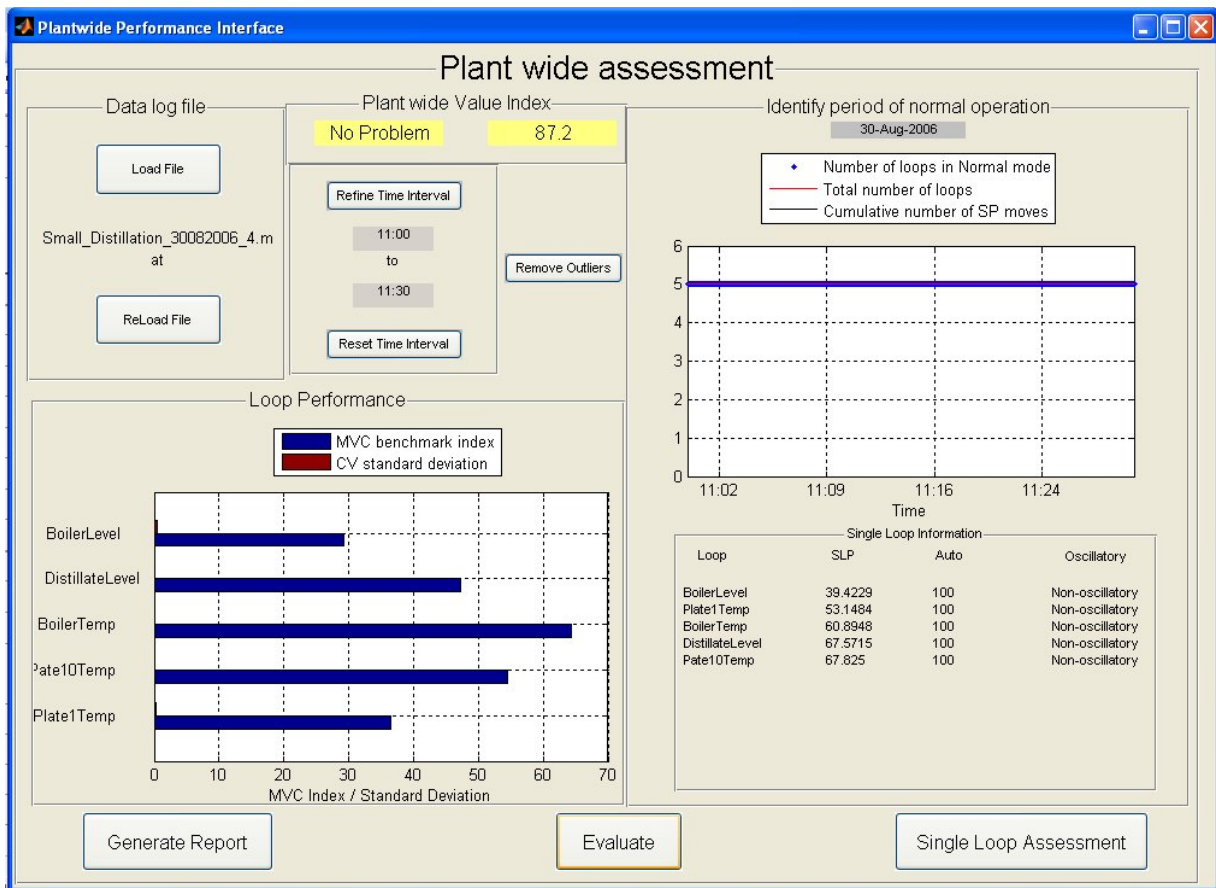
Plantwide Performance Interface

Plant wide assessment

Data log file

Load File

Small_Distillation_30082006_4.mat

ReLoad File

Plant wide Value Index

No Problem

87.2

Refine Time Interval

11:00

to

11:30

Reset Time Interval

Remove Outliers

Identify period of normal operation

30-Aug-2006

Number of loops in Normal mode
Total number of loops
Cumulative number of SP moves

6
5
4
3
2
1
0
11:02 11:09 11:16 11:24
Time

Single Loop Information

| Loop | SLP | Auto | Oscillatory |
|---|---|---|---|
| BoilerLevel | 39.4229 | 100 | Non-oscillatory |
| Plate1Temp | 53.1484 | 100 | Non-oscillatory |
| BoilerTemp | 60.8948 | 100 | Non-oscillatory |
| DistillateLevel | 67.5715 | 100 | Non-oscillatory |
| Pate10Temp | 67.825 | 100 | Non-oscillatory |

Loop Performance

MVC benchmark index
CV standard deviation

BoilerLevel
DistillateLevel
BoilerTemp
Pate10Temp
Plate1Temp

0 10 20 30 40 50 60 70
MVC Index / Standard Deviation

Generate Report

Evaluate

Single Loop Assessment